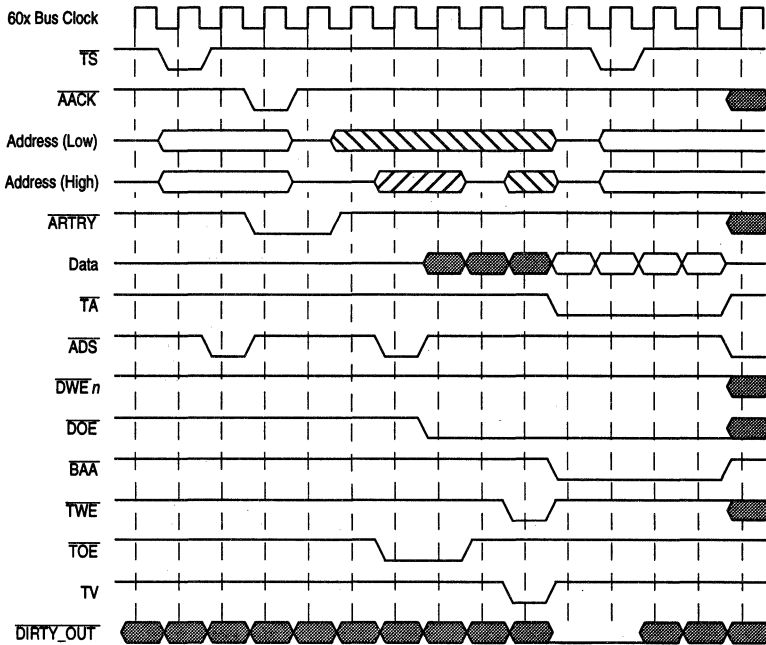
60x Bus Clock
$\overline{TS}$
$\overline{AACK}$
Address (Low)
Address (High)
$\overline{ARTRY}$
Data
$\overline{TA}$
$\overline{ADS}$
$\overline{DWE\,n}$
$\overline{DOE}$
$\overline{BAA}$
$\overline{TWE}$
$\overline{TOE}$
TV
$\overline{DIRTY\_OUT}$